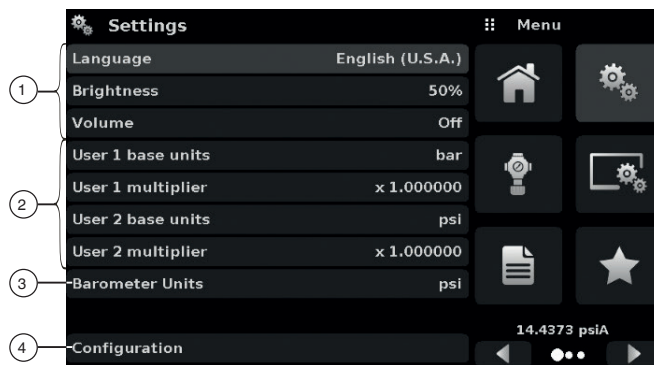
Settings

Menu

| Language | English (U.S.A.) |
|---|---|
| Brightness | 50% |
| Volume | Off |
| User 1 base units | bar |
| User 1 multiplier | x 1.000000 |
| User 2 base units | psi |
| User 2 multiplier | x 1.000000 |
| Barometer Units | psi |

Configuration

14.4373 psiA

1
2
3
4